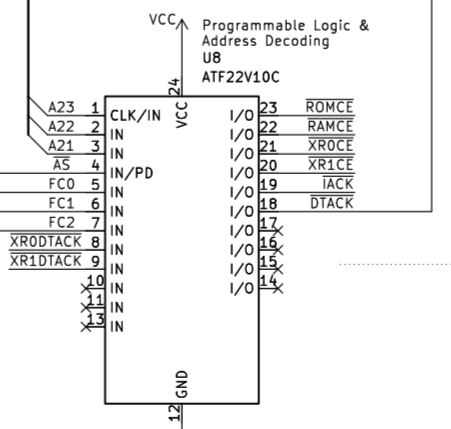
VCC

Programmable Logic & Address Decoding
U8
ATF22V10C

24
VCC

A23 1 CLK/IN
A22 2 IN
A21 3 IN
$\overline{AS}$ 4 IN/PD
FC0 5 IN
FC1 6 IN
FC2 7 IN
$\overline{XR0DTACK}$ 8 IN
$\overline{XR1DTACK}$ 9 IN
10 IN
11 IN
13 IN

I/O 23 $\overline{ROMCE}$
I/O 22 $\overline{RAMCE}$
I/O 21 $\overline{XR0CE}$
I/O 20 $\overline{XR1CE}$
I/O 19 $\overline{IACK}$
I/O 18 $\overline{DTACK}$
I/O 17
I/O 16
I/O 15
I/O 14

12 GND